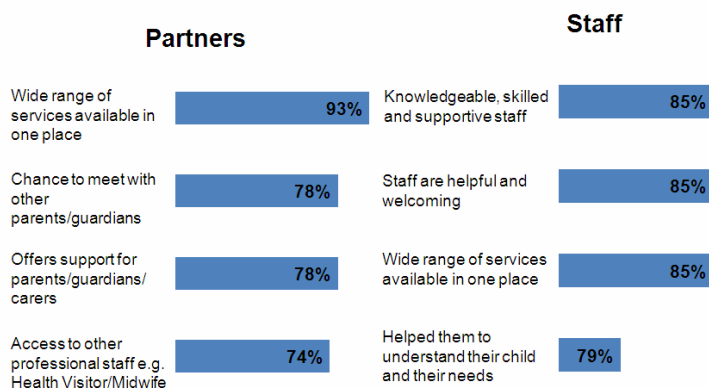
Partners

Wide range of services available in one place 93%

Chance to meet with other parents/guardians 78%

Offers support for parents/guardians/ carers 78%

Access to other professional staff e.g. Health Visitor/Midwife 74%

Staff

Knowledgeable, skilled and supportive staff 85%

Staff are helpful and welcoming 85%

Wide range of services available in one place 85%

Helped them to understand their child and their needs 79%